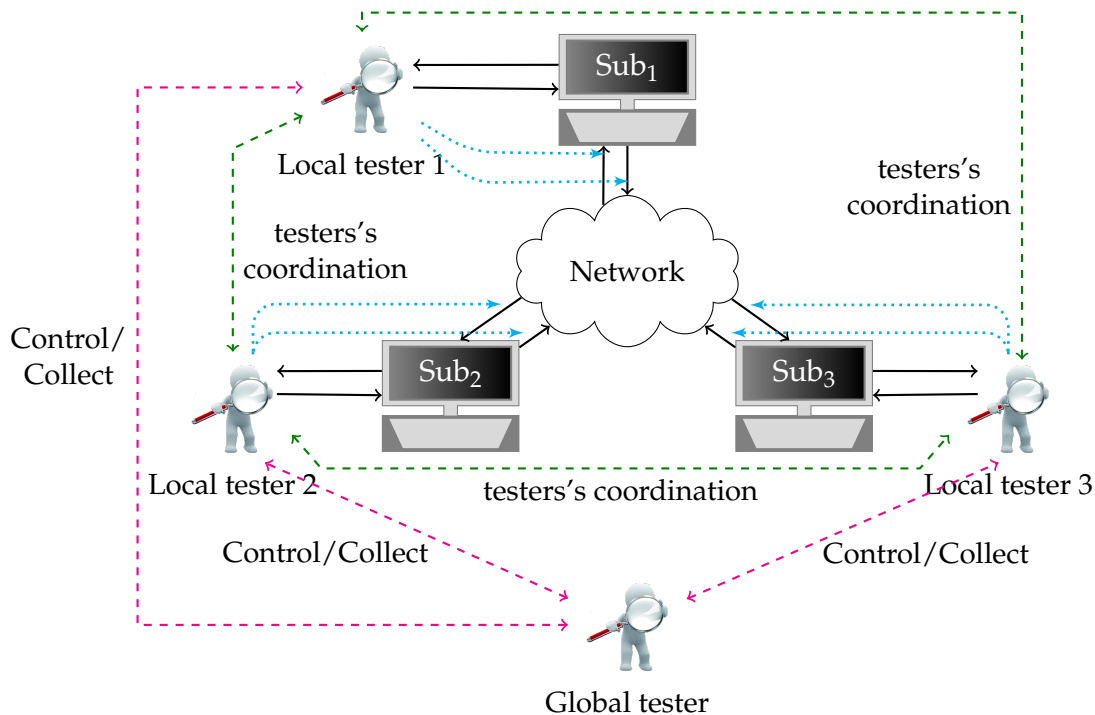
$Sub_1$

Local tester 1

testers's coordination

testers's coordination

Network

Control/ Collect

$Sub_2$

$Sub_3$

Local tester 2

testers's coordination

Local tester 3

Control/Collect

Control/Collect

Global tester